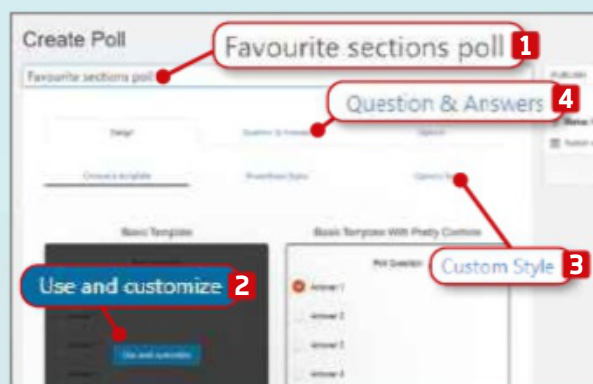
Create Poll

Favourite sections poll 1

Favourite sections poll

Question & Answers 4

Design

Question & Answers

Options

Choose a template

Predefined Styles

Custom Style

Basic Template

Basic Template With Pretty Controls

Poll Question

Custom Style 3

Use and customize 2

Answer 1

Answer 2

Answer 3

Answer 4

Use and customize

PUBLISH

Status

Publish